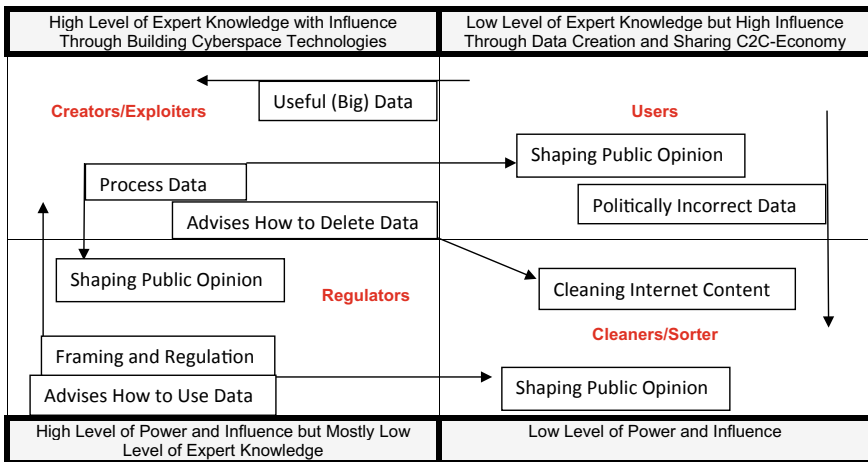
| High Level of Expert Knowledge with Influence Through Building Cyberspace Technologies | Low Level of Expert Knowledge but High Influence Through Data Creation and Sharing C2C-Economy |
|---|---|

Creators/Exploiters

Useful (Big) Data

Users

Shaping Public Opinion

Process Data

Politically Incorrect Data

Advises How to Delete Data

Shaping Public Opinion

Regulators

Cleaning Internet Content

Cleaners/Sorter

Framing and Regulation

Advises How to Use Data

Shaping Public Opinion

| High Level of Power and Influence but Mostly Low Level of Expert Knowledge | Low Level of Power and Influence |
|---|---|